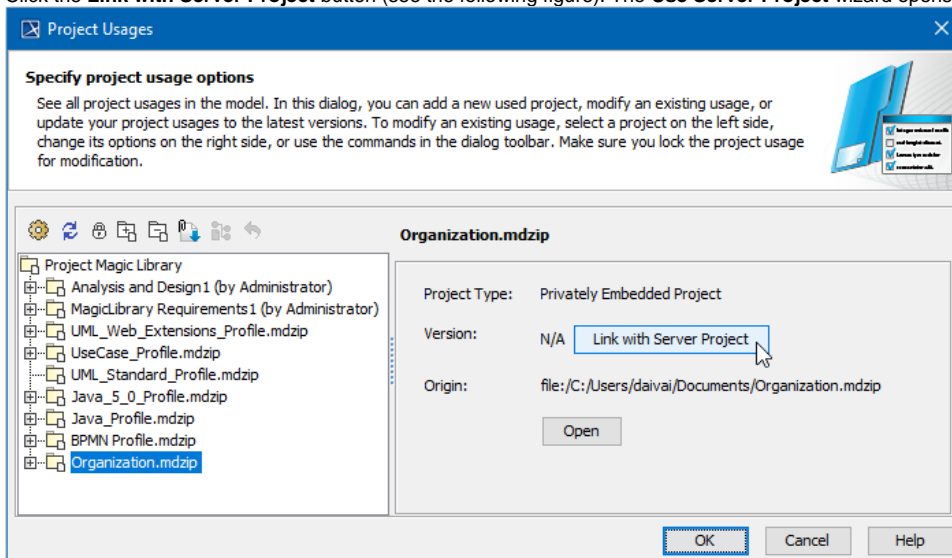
Project Usages

Specify project usage options

See all project usages in the model. In this dialog, you can add a new used project, modify an existing usage, or update your project usages to the latest versions. To modify an existing usage, select a project on the left side, change its options on the right side, or use the commands in the dialog toolbar. Make sure you lock the project usage for modification.

Project Magic Library
Analysis and Design1 (by Administrator)
MagicLibrary Requirements1 (by Administrator)
UML_Web_Extensions_Profile.mdzip
UseCase_Profile.mdzip
UML_Standard_Profile.mdzip
Java_5_0_Profile.mdzip
Java_Profile.mdzip
BPMN Profile.mdzip
Organization.mdzip

Organization.mdzip

Project Type: Privately Embedded Project

Version: N/A Link with Server Project

Origin: file:/C:/Users/daivai/Documents/Organization.mdzip

Open

OK Cancel Help